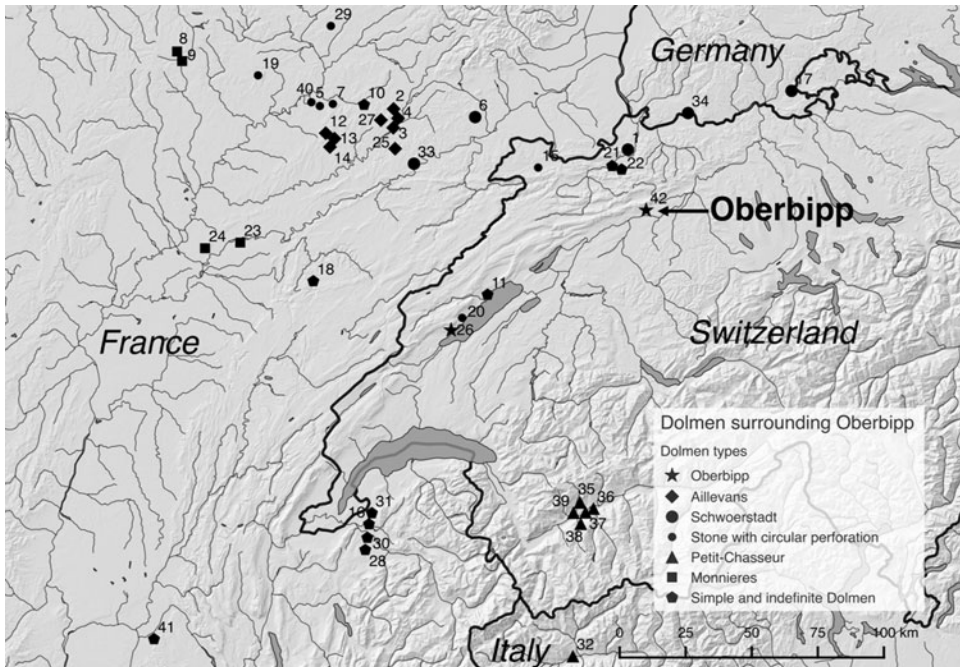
Germany
France
Switzerland
Italy
Oberbipp
29
8
9
19
40
5
7
10
2
4
27
3
12
13
14
25
6
33
1
15
21
22
34
17
42
24
23
18
11
20
26
31
16
30
28
39
35
36
37
38
41
32
Dolmen surrounding Oberbipp
Dolmen types
Oberbipp
Aillevans
Schwoerstadt
Stone with circular perforation
Petit-Chasseur
Monnieres
Simple and indefinite Dolmen
0
25
50
75
100 km